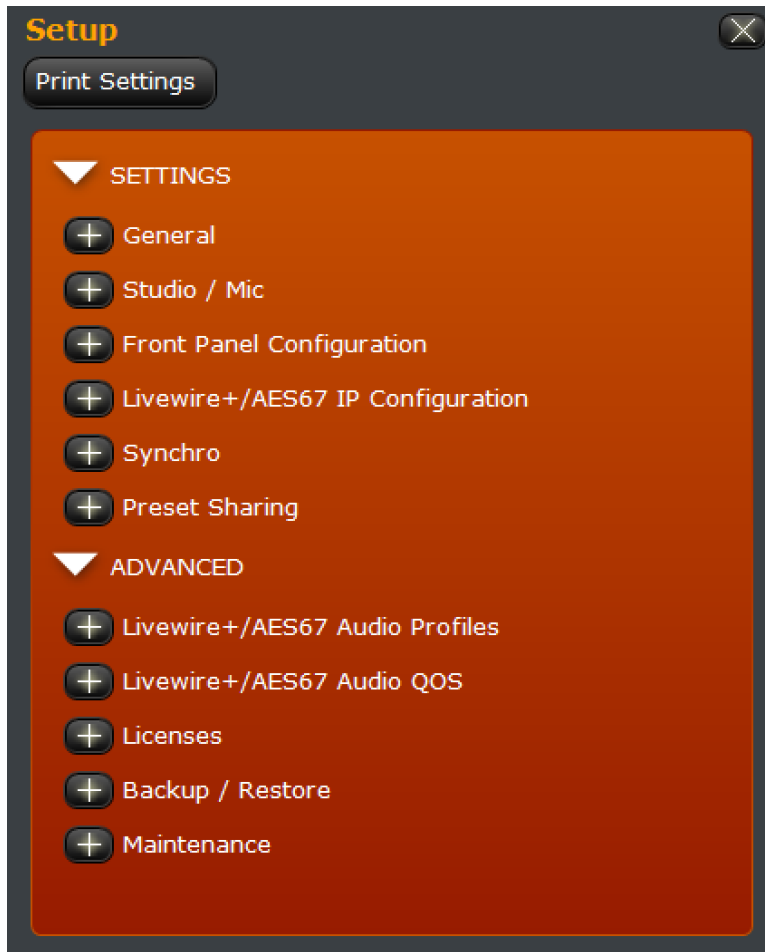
Setup

Print Settings

SETTINGS

General

Studio / Mic

Front Panel Configuration

Livewire+/AES67 IP Configuration

Synchro

Preset Sharing

ADVANCED

Livewire+/AES67 Audio Profiles

Livewire+/AES67 Audio QOS

Licenses

Backup / Restore

Maintenance